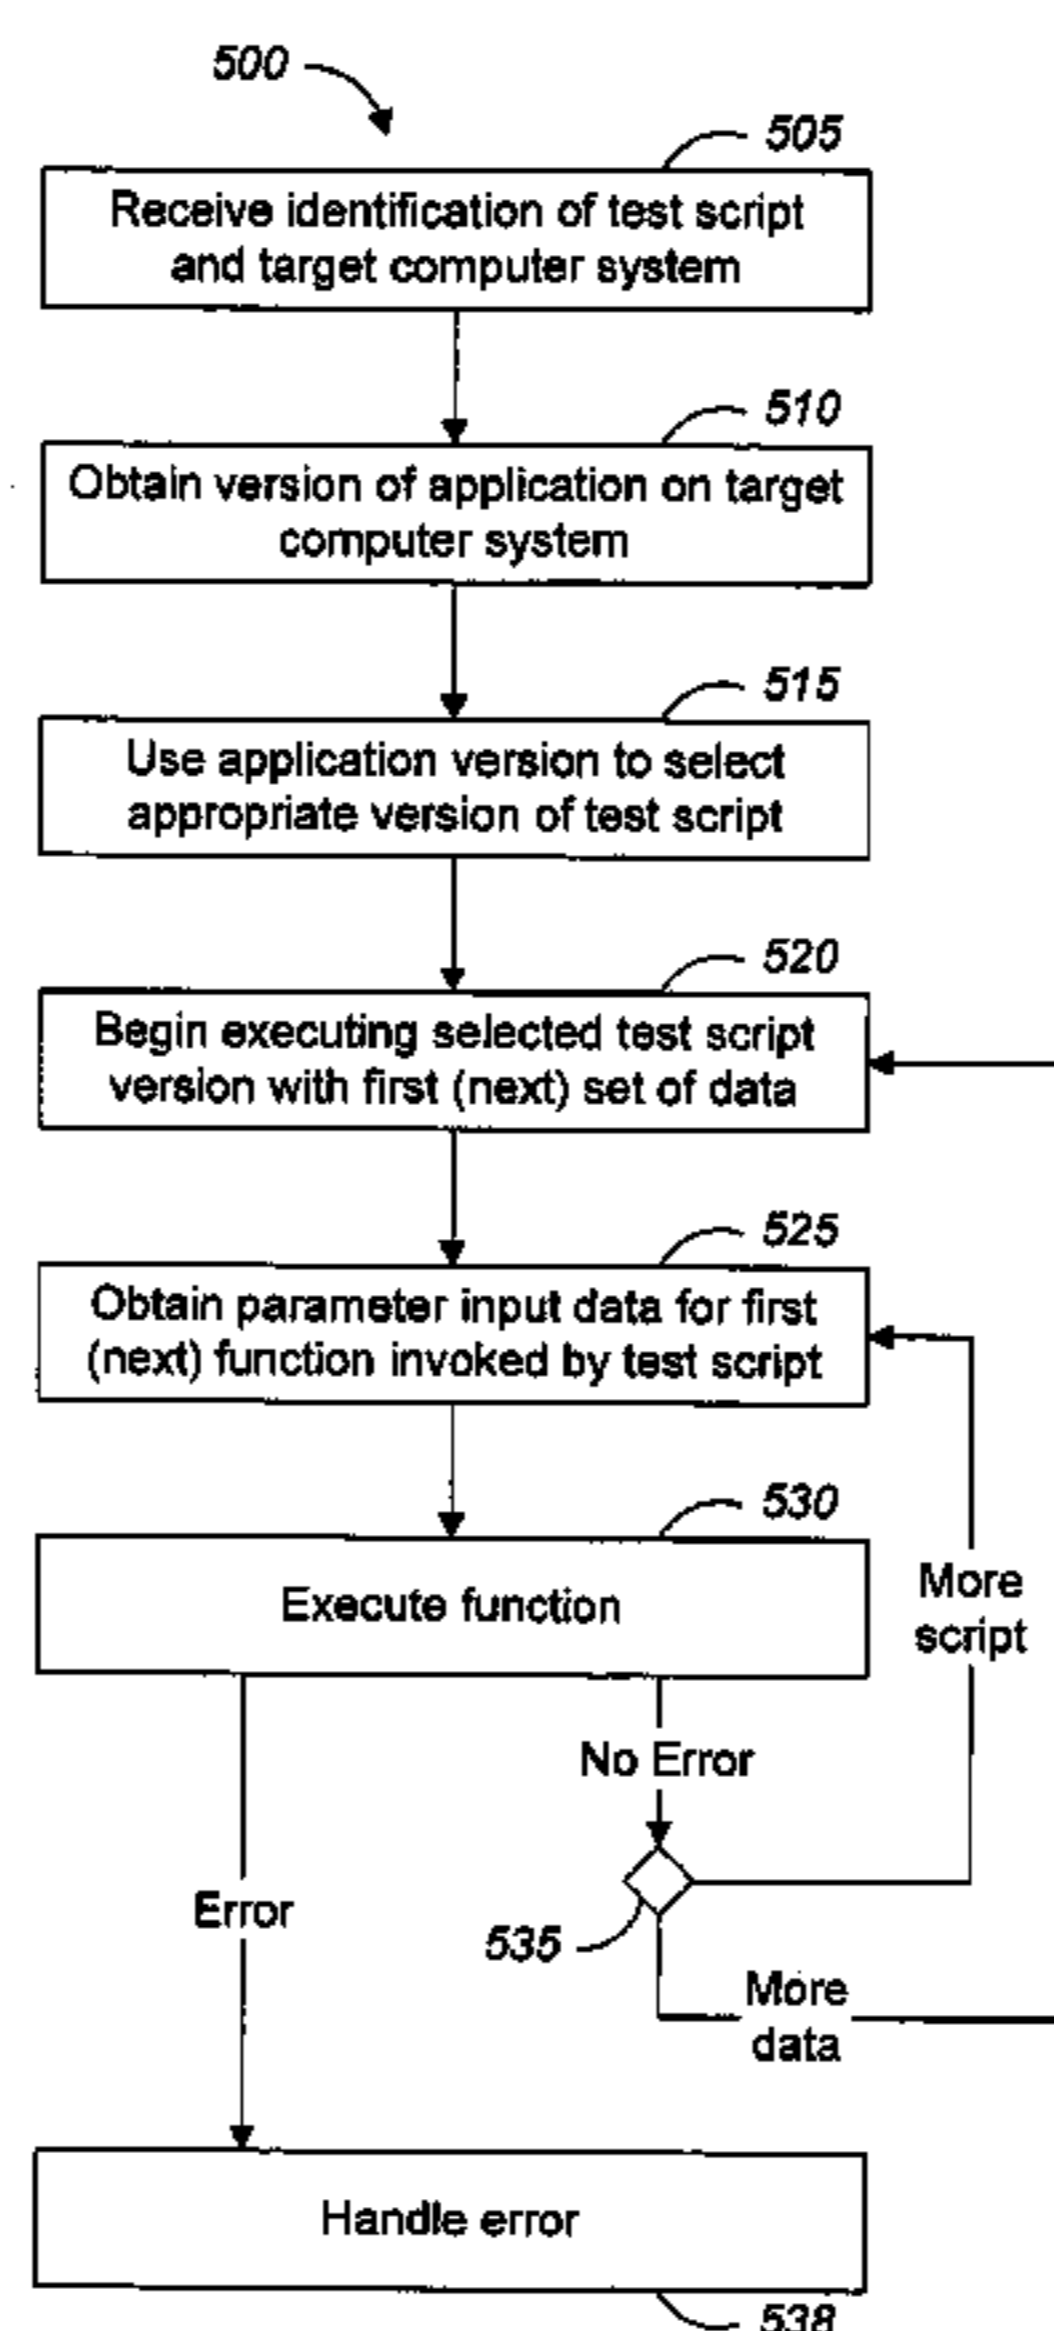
500

505

Receive identification of test script and target computer system

510

Obtain version of application on target computer system

515

Use application version to select appropriate version of test script

520

Begin executing selected test script version with first (next) set of data

525

Obtain parameter input data for first (next) function invoked by test script

530

Execute function

More script

No Error

Error

535

More data

Handle error

538